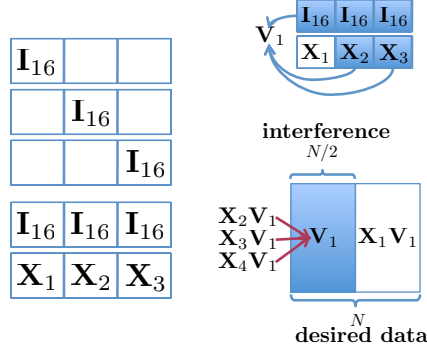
| $\mathbf{I}_{16}$ | | |
|---|---|---|

| | $\mathbf{I}_{16}$ | |
|---|---|---|

| | | $\mathbf{I}_{16}$ |
|---|---|---|

| $\mathbf{I}_{16}$ | $\mathbf{I}_{16}$ | $\mathbf{I}_{16}$ |
|---|---|---|
| $\mathbf{X}_1$ | $\mathbf{X}_2$ | $\mathbf{X}_3$ |

$\mathbf{V}_1$

| $\mathbf{I}_{16}$ | $\mathbf{I}_{16}$ | $\mathbf{I}_{16}$ |
|---|---|---|
| $\mathbf{X}_1$ | $\mathbf{X}_2$ | $\mathbf{X}_3$ |

interference

$N/2$

$\mathbf{X}_2\mathbf{V}_1$
$\mathbf{X}_3\mathbf{V}_1$
$\mathbf{X}_4\mathbf{V}_1$

$\mathbf{V}_1$ $\mathbf{X}_1\mathbf{V}_1$

$N$

desired data